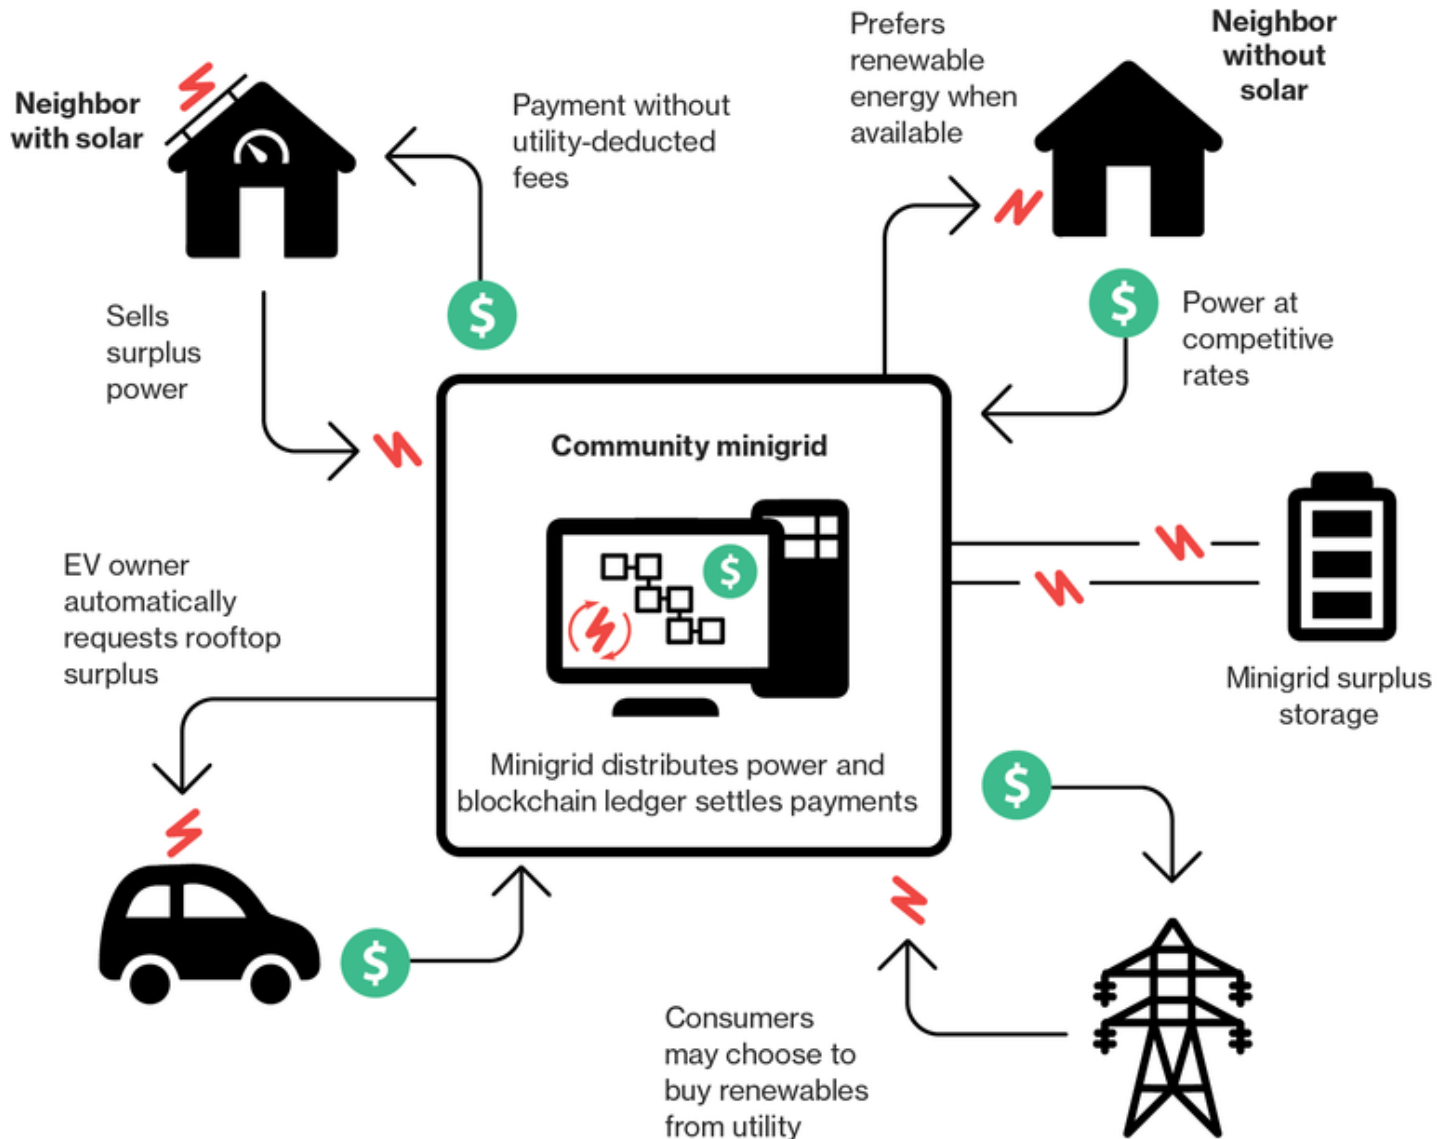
Neighbor with solar

Payment without utility-deducted fees

Prefers renewable energy when available

Neighbor without solar

Sells surplus power

$

$

Power at competitive rates

Community minigrid

$

EV owner automatically requests rooftop surplus

Minigrid surplus storage

Minigrid distributes power and blockchain ledger settles payments

$

$

Consumers may choose to buy renewables from utility